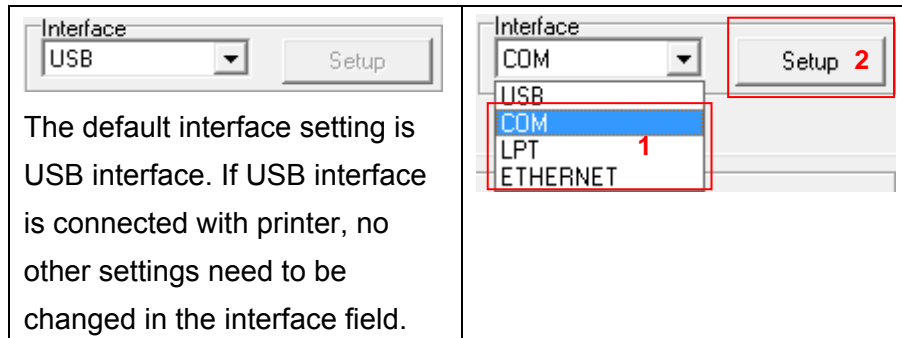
| Interface<br>USB ▼ Setup<br><br>The default interface setting is USB interface. If USB interface is connected with printer, no other settings need to be changed in the interface field. | Interface<br>COM ▼ Setup 2<br>USB<br>COM<br>LPT 1<br>ETHERNET |
|---|---|